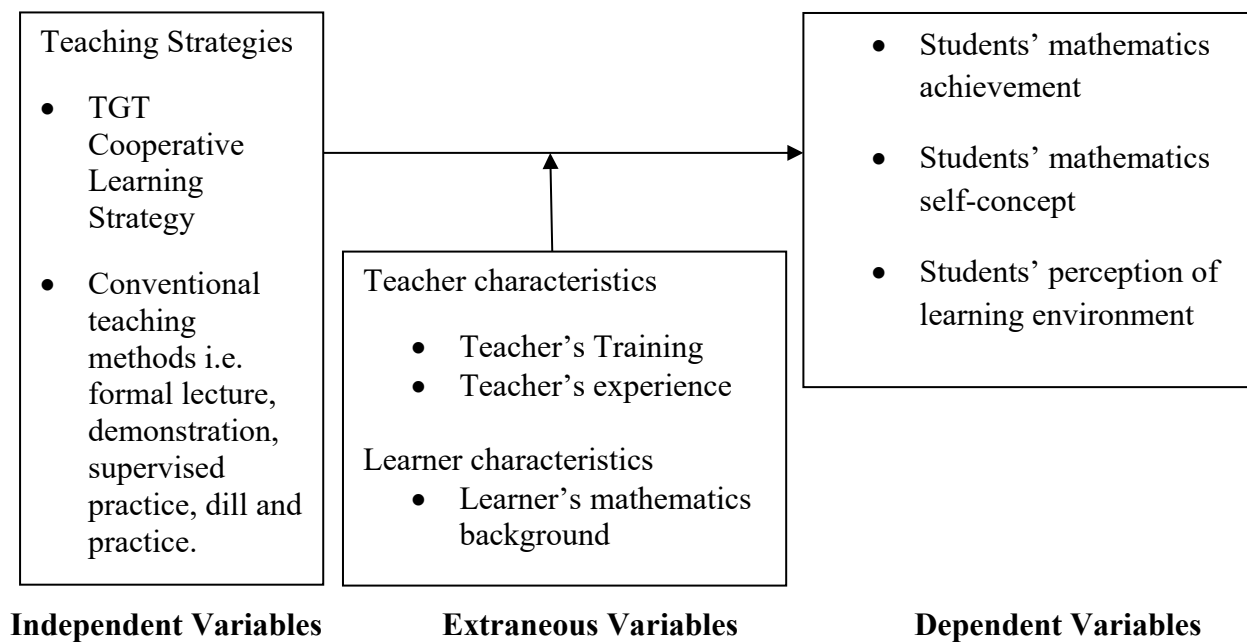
Teaching Strategies

- TGT Cooperative Learning Strategy
- Conventional teaching methods i.e. formal lecture, demonstration, supervised practice, dill and practice.

Teacher characteristics

- Teacher's Training
- Teacher's experience

Learner characteristics

- Learner's mathematics background

- Students' mathematics achievement
- Students' mathematics self-concept
- Students' perception of learning environment

**Independent Variables** **Extraneous Variables** **Dependent Variables**